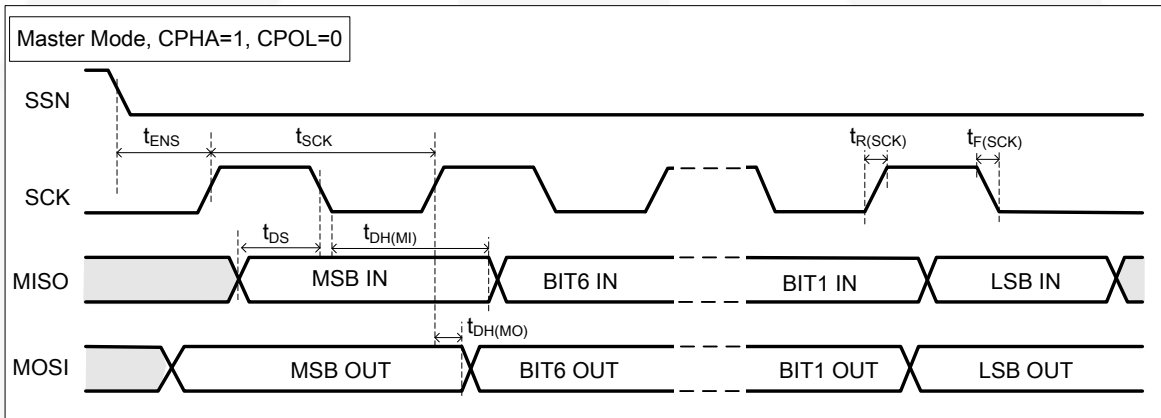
Master Mode, CPHA=1, CPOL=0

SSN

$t_{ENS}$

$t_{SCK}$

$t_{R(SCK)}$

$t_{F(SCK)}$

SCK

$t_{DS}$

$t_{DH(MI)}$

MISO

MSB IN

BIT6 IN

BIT1 IN

LSB IN

$t_{DH(MO)}$

MOSI

MSB OUT

BIT6 OUT

BIT1 OUT

LSB OUT